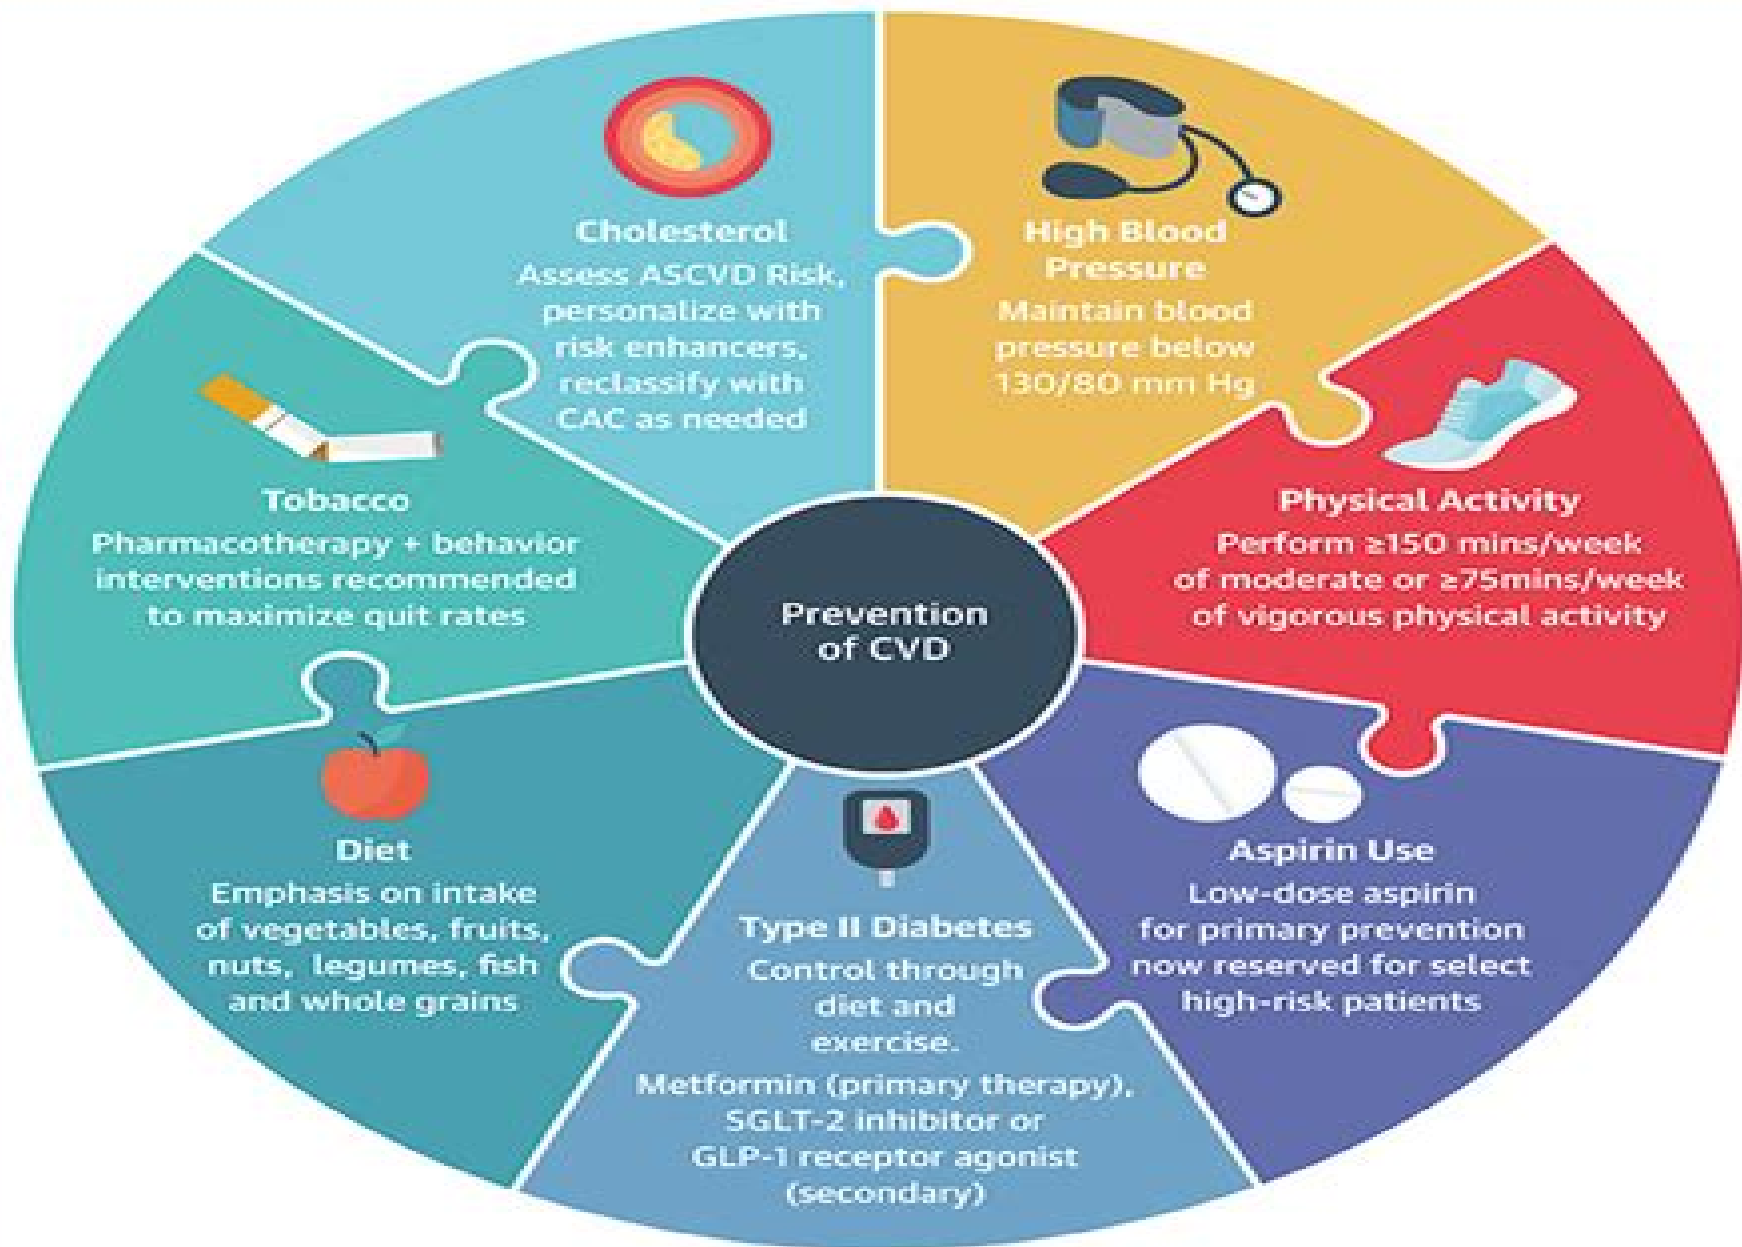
Cholesterol
Assess ASCVD Risk, personalize with risk enhancers, reclassify with CAC as needed

High Blood Pressure
Maintain blood pressure below 130/80 mm Hg

Tobacco
Pharmacotherapy + behavior interventions recommended to maximize quit rates

Prevention of CVD

Physical Activity
Perform ≥150 mins/week of moderate or ≥75mins/week of vigorous physical activity

Diet
Emphasis on intake of vegetables, fruits, nuts, legumes, fish and whole grains

Type II Diabetes
Control through diet and exercise.
Metformin (primary therapy), SGLT-2 inhibitor or GLP-1 receptor agonist (secondary)

Aspirin Use
Low-dose aspirin for primary prevention now reserved for select high-risk patients